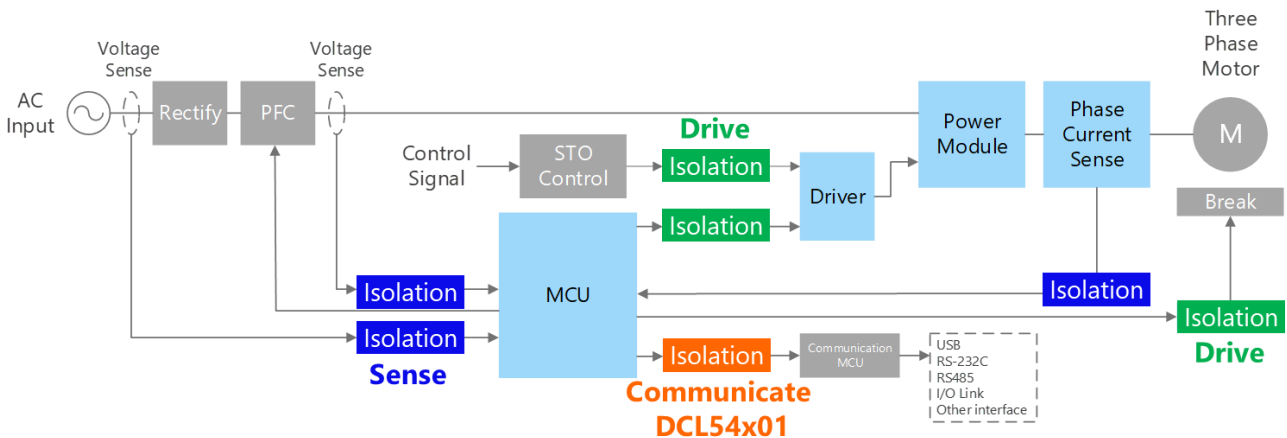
Voltage Sense

Voltage Sense

Three Phase Motor

AC Input

Rectify

PFC

Power Module

Phase Current Sense

M

Drive

Control Signal

STO Control

Isolation

Driver

Isolation

Break

MCU

Isolation

Isolation

Isolation

Isolation

Isolation

Drive

Sense

Isolation

Communication MCU

USB
RS-232C
RS485
I/O Link
Other interface

Communicate
DCL54x01